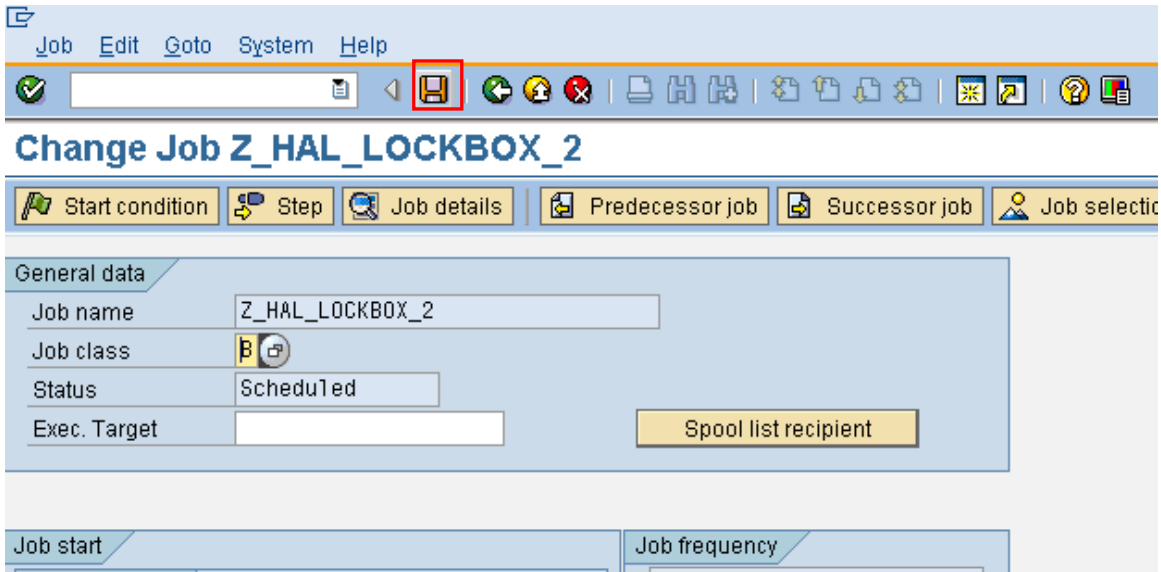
Job Edit Goto System Help

Change Job Z_HAL_LOCKBOX_2

Start condition Step Job details Predecessor job Successor job Job selectio

General data

Job name Z_HAL_LOCKBOX_2

Job class B

Status Scheduled

Exec. Target

Spool list recipient

Job start

Job frequency